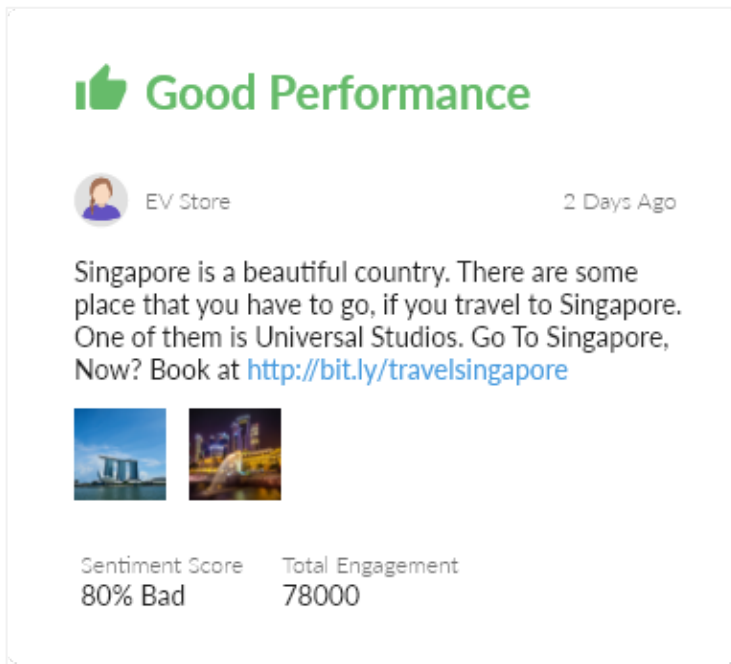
Good Performance

EV Store

2 Days Ago

Singapore is a beautiful country. There are some place that you have to go, if you travel to Singapore. One of them is Universal Studios. Go To Singapore, Now? Book at http://bit.ly/travelsingapore

Sentiment Score
80% Bad

Total Engagement
78000